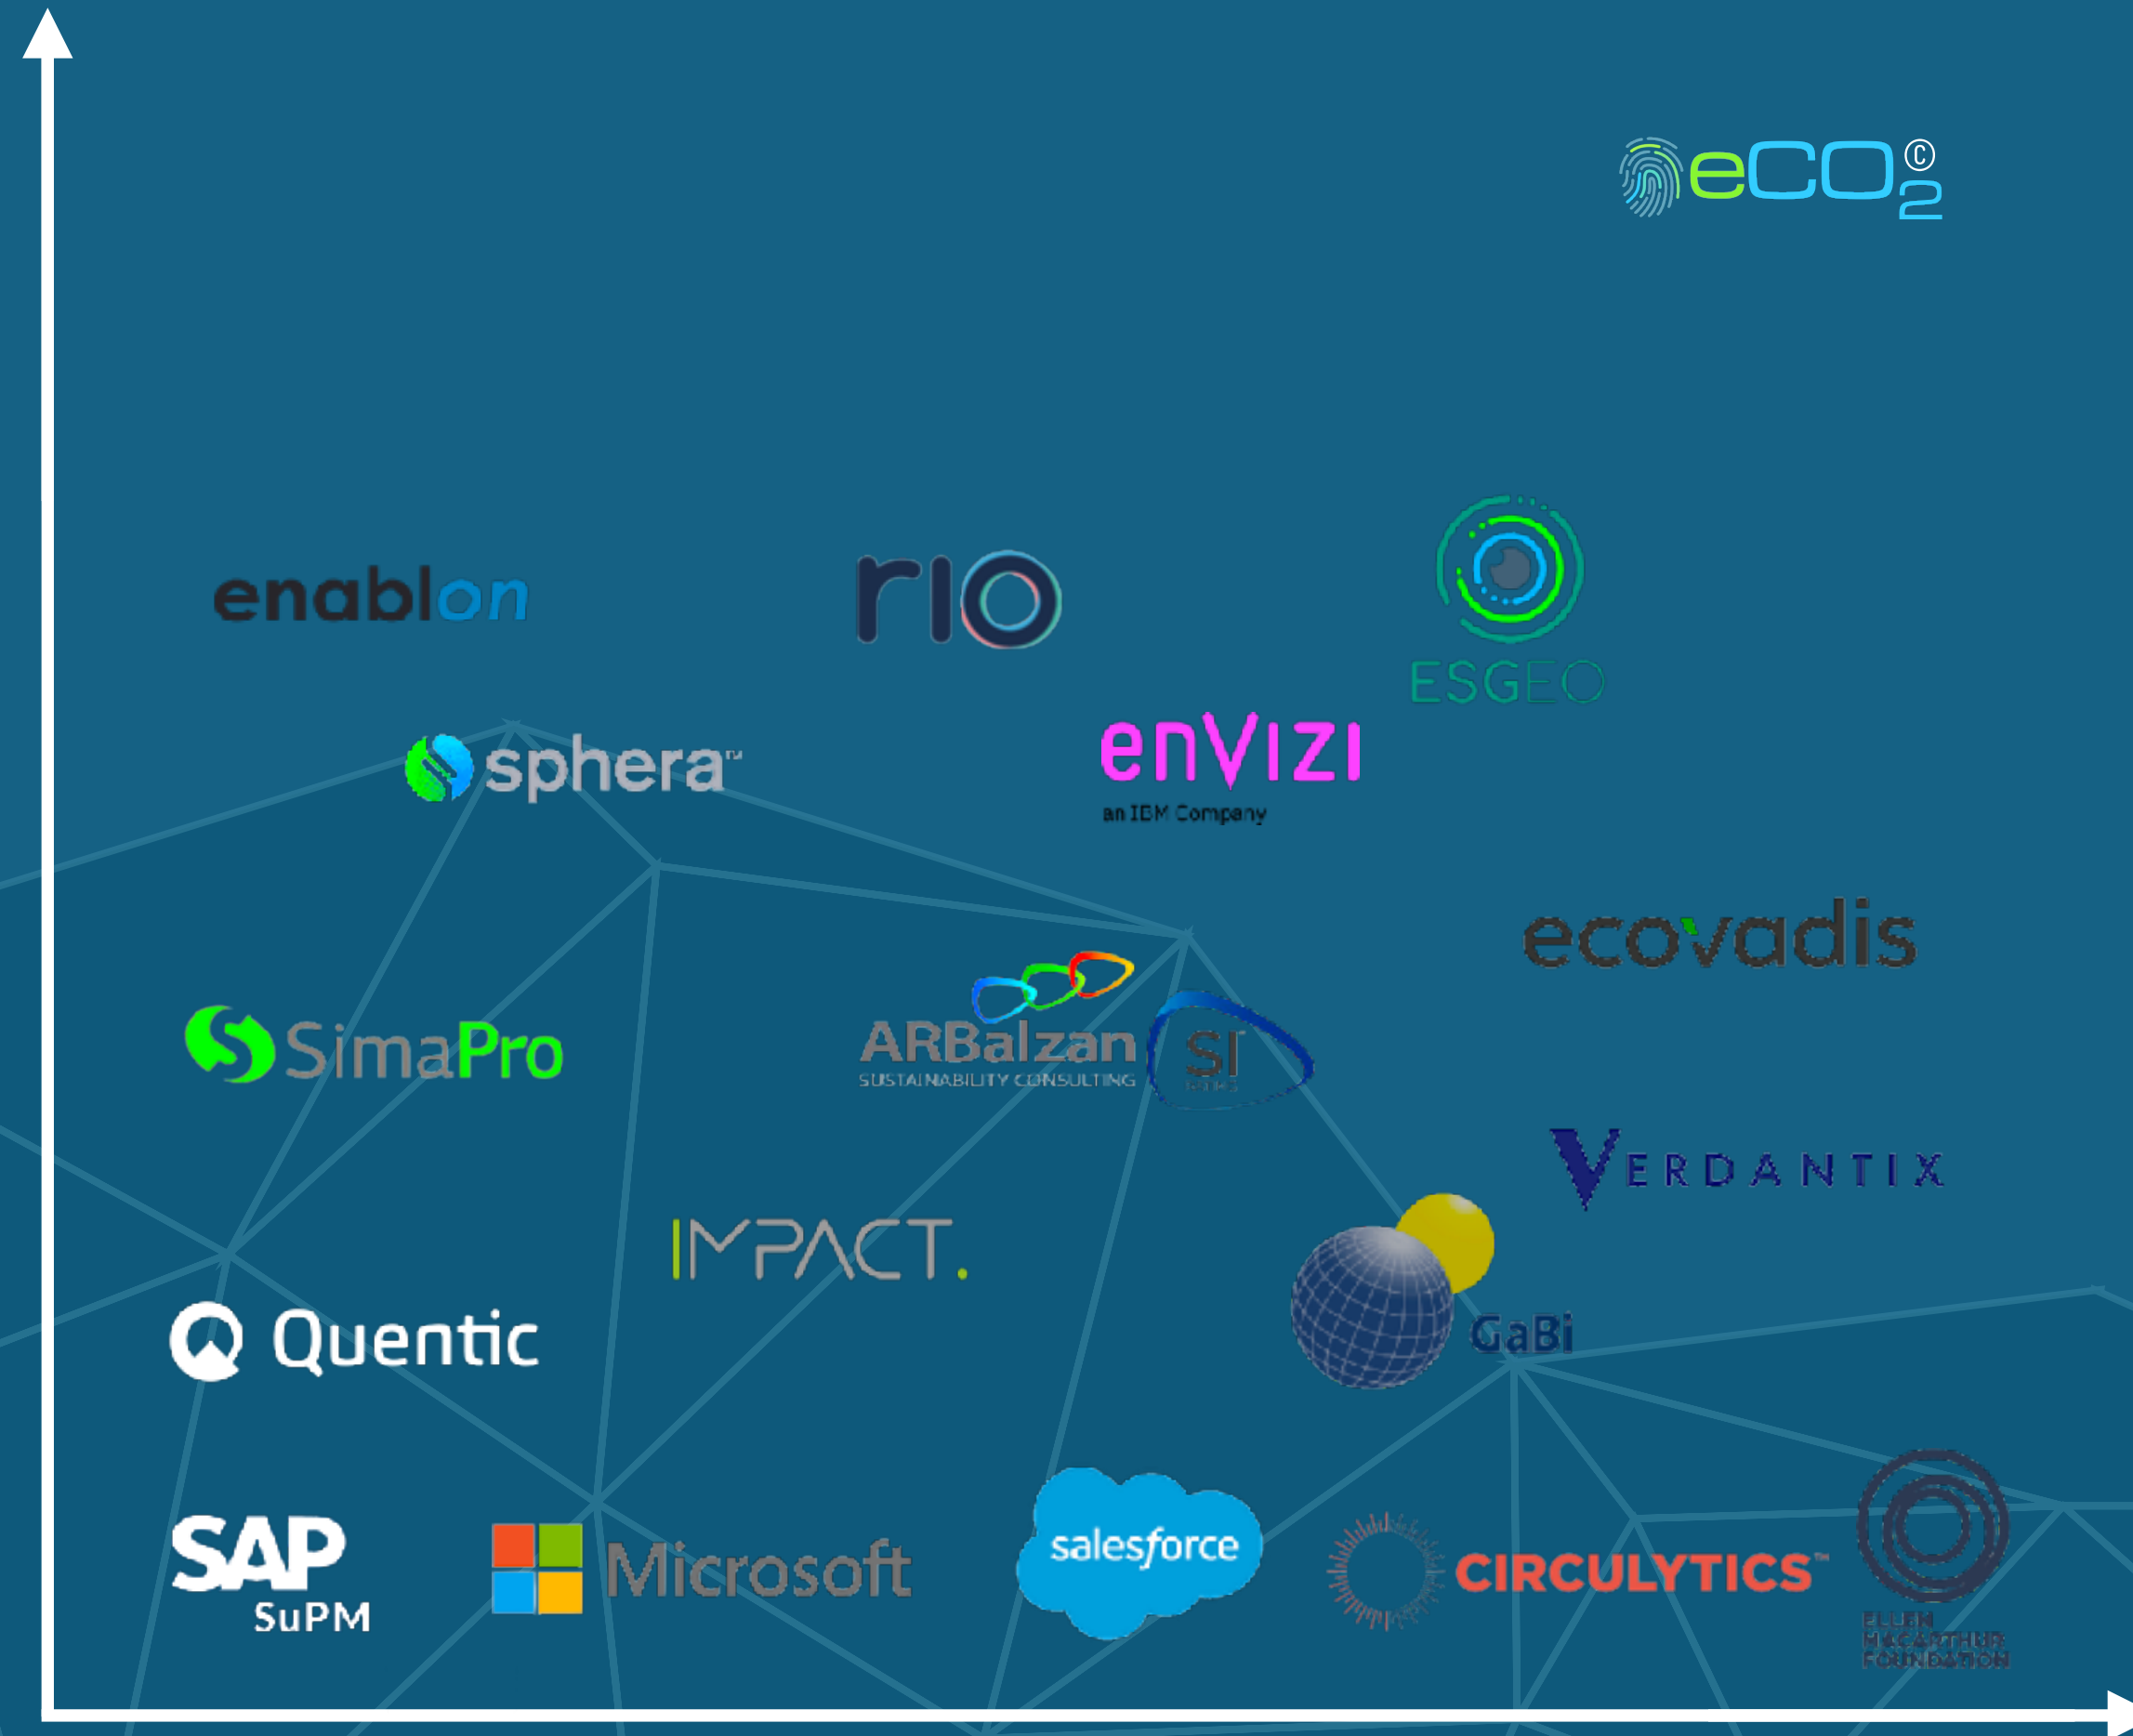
$eCO_2^{©}$

enablon

rio

ESGEO

sphera

enVizi
an IBM Company

ecovadis

SimaPro

ARBalzan
SUSTAINABILITY CONSULTING

SI

VERDANTIX

IMPACT.

GaBi

Quentic

SAP
SuPM

Microsoft

salesforce

CIRCULYTICS

ELLEN MACARTHUR FOUNDATION